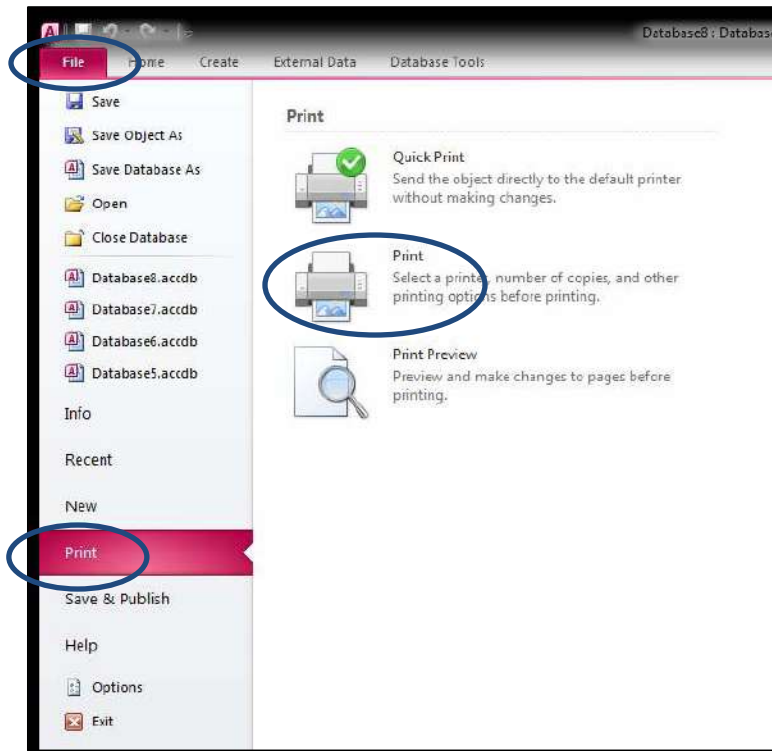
Database8 : Databas

File Home Create External Data Database Tools

Save

Save Object As

Save Database As

Open

Close Database

Database8.accdb

Database7.accdb

Database6.accdb

Database5.accdb

Info

Recent

New

Print

Save & Publish

Help

Options

Exit

Print

Quick Print

Send the object directly to the default printer without making changes.

Print

Select a printer, number of copies, and other printing options before printing.

Print Preview

Preview and make changes to pages before printing.